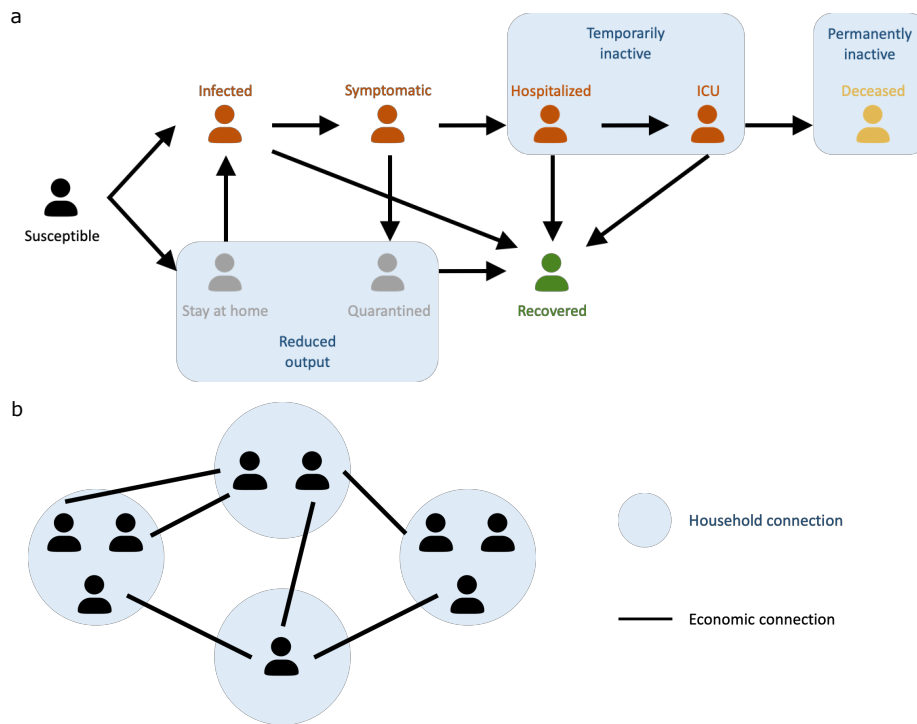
a

Temporarily inactive

Permanently inactive

Infected

Symptomatic

Hospitalized

ICU

Deceased

Susceptible

Stay at home

Quarantined

Recovered

Reduced output

b

Household connection

Economic connection